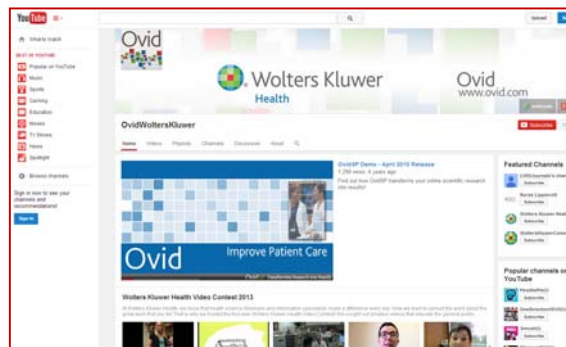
YouTube

Upload

What to watch

BEST OF YOUTUBE
Popular on YouTube
Music
Sports
Gaming
Education
Movies
TV Shows
News
Spotlight

Browse channels

Sign in now to see your channels and recommendations!

Sign in

Ovid

Wolters Kluwer
Health

Ovid
www.ovid.com

OvidWoltersKluwer

Subscribe

Home Videos Playlists Channels Discussion About

OvidSP Demo - April 2010 Release
1,290 views 4 years ago
Find out how OvidSP transforms your online scientific research into results!

Ovid
Improve Patient Care

Wolters Kluwer Health Video Contest 2013

Featured Channels
LWWJournals's chan
Subscribe
Nurse Lippincott
Subscribe
Wolters Kluwer Heal
Subscribe
WoltersKluwerCom
Subscribe

Popular channels on YouTube
Subscribe
Subscribe
Subscribe